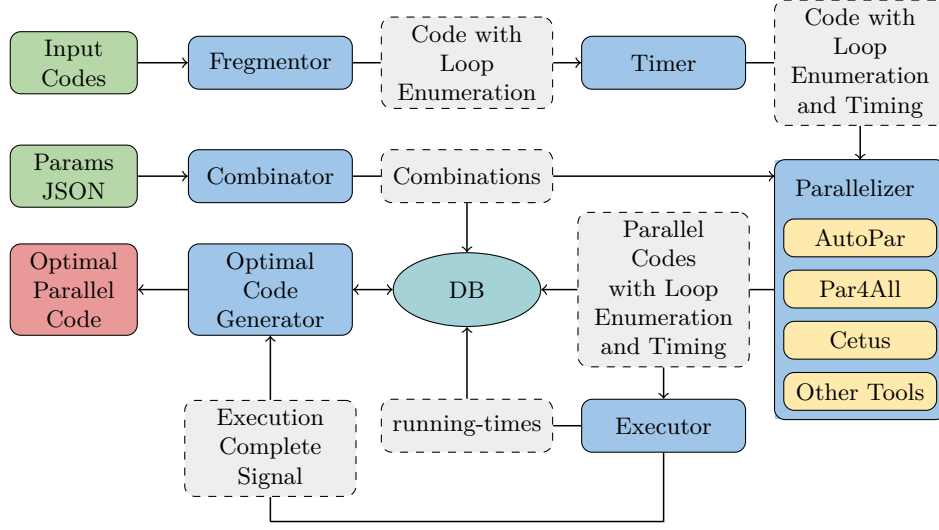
Input Codes

Fregmentor

Code with Loop Enumeration

Timer

Code with Loop Enumeration and Timing

Params JSON

Combinator

Combinations

Parallelizer

AutoPar

Par4All

Cetus

Other Tools

Optimal Parallel Code

Optimal Code Generator

DB

Parallel Codes with Loop Enumeration and Timing

Execution Complete Signal

running-times

Executor